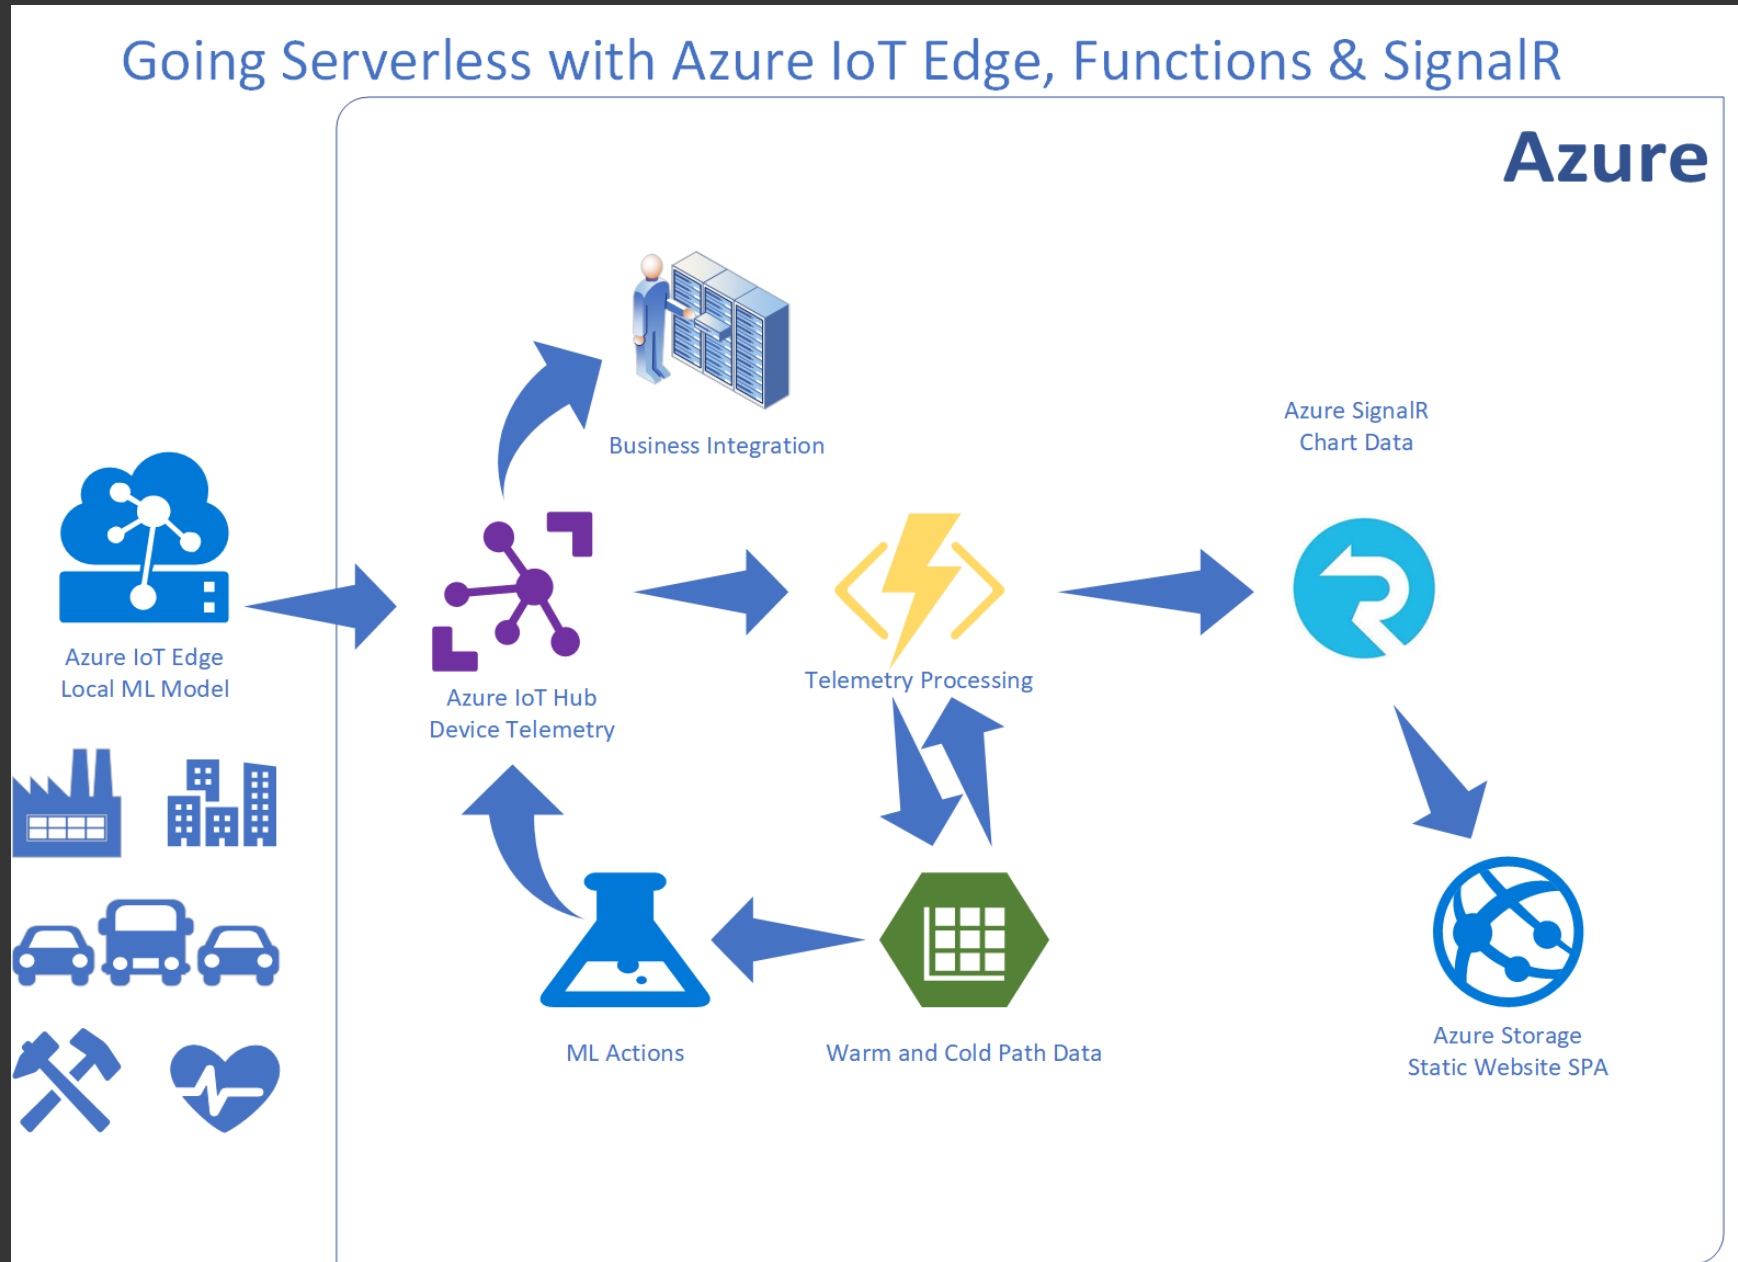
Going Serverless with Azure IoT Edge, Functions & SignalR

Azure

Business Integration

Azure SignalR
Chart Data

Azure IoT Edge
Local ML Model

Azure IoT Hub
Device Telemetry

Telemetry Processing

ML Actions

Warm and Cold Path Data

Azure Storage
Static Website SPA